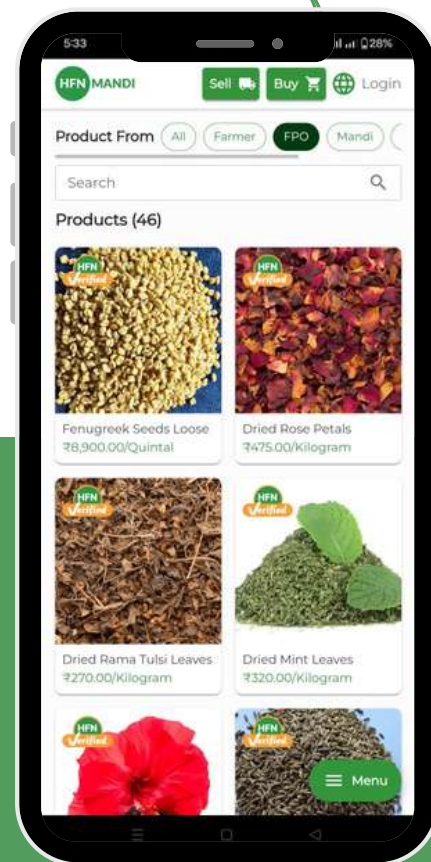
5:33 28%

HFN MANDI

Sell Buy Login

Product From All Farmer FPO Mandi

Search

Products (46)

HFN Verified

Fenugreek Seeds Loose
₹8,900.00/Quintal

HFN Verified

Dried Rose Petals
₹475.00/Kilogram

HFN Verified

Dried Rama Tulsi Leaves
₹270.00/Kilogram

HFN Verified

Dried Mint Leaves
₹320.00/Kilogram

HFN Verified

HFN Verified

Menu